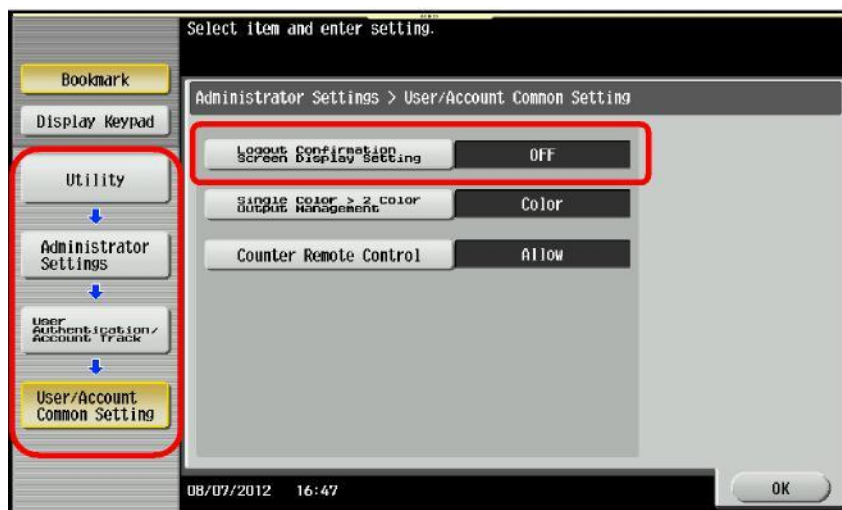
Select item and enter setting.

Bookmark

Display Keypad

Utility

Administrator Settings

User Authentication/ Account Track

User/Account Common Setting

Administrator Settings > User/Account Common Setting

Logout Confirmation Screen Display Setting

OFF

Single Color > 2 Color Output Management

Color

Counter Remote Control

Allow

08/07/2012 16:47

OK